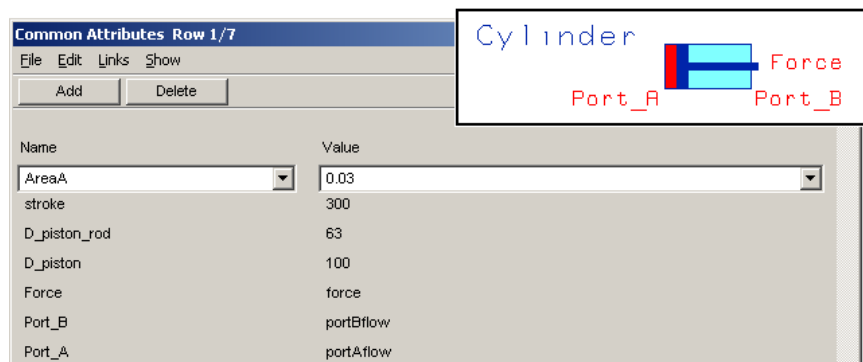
Common Attributes Row 1/7

File Edit Links Show

Add Delete

Cylinder

Force

Port_A Port_B

| Name | Value |
|---|---|
| AreaA | 0.03 |
| stroke | 300 |
| D_piston_rod | 63 |
| D_piston | 100 |
| Force | force |
| Port_B | portBflow |
| Port_A | portAflow |